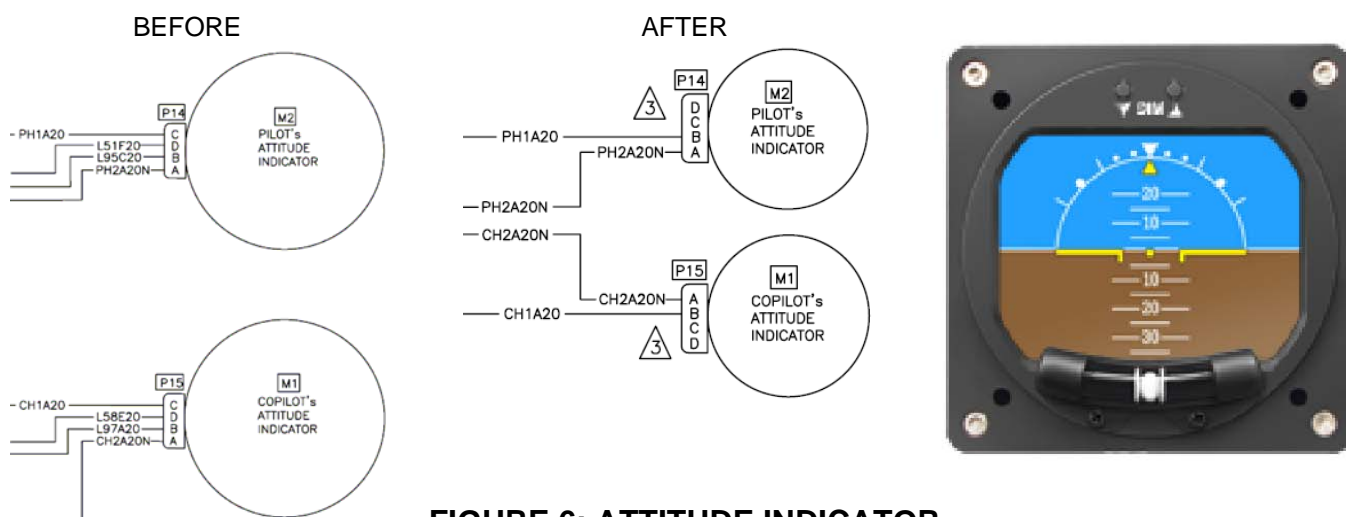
BEFORE

P14
M2
PILOT's ATTITUDE INDICATOR
PH1A20 C
L51F20 D
L95C20 B
PH2A20N A

P15
M1
COPILOT's ATTITUDE INDICATOR
CH1A20 C
L58E20 D
L97A20 B
CH2A20N A

AFTER

P14
M2
PILOT's ATTITUDE INDICATOR
3
D
C
B
A
PH1A20
PH2A20N
PH2A20N

CH2A20N
P15
M1
COPILOT's ATTITUDE INDICATOR
CH2A20N
CH1A20
3
A
B
C
D

DIM

20
10
10
20
30

FIGURE 6: ATTITUDE INDICATOR